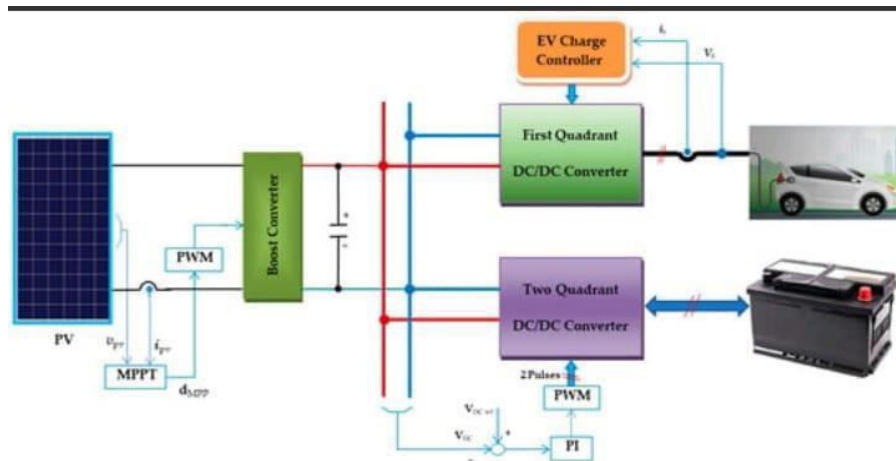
EV Charge Controller

$i_c$

$V_c$

First Quadrant DC/DC Converter

Boost Converter

PWM

PV

$v_{PV}$

$i_{PV}$

MPPT

$d_{MPP}$

Two Quadrant DC/DC Converter

2 Pulses

PWM

$V_{DC\ ref}$

$V_{DC}$

+

-

PI